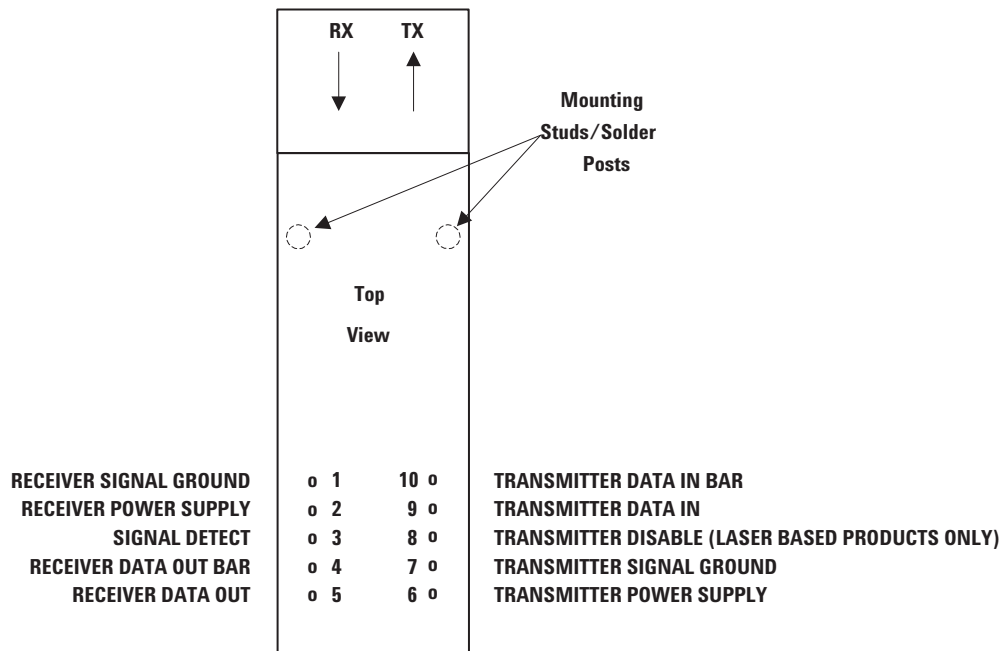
RX TX

Mounting Studs/Solder Posts

Top View

RECEIVER SIGNAL GROUND o 1 10 o TRANSMITTER DATA IN BAR
RECEIVER POWER SUPPLY o 2 9 o TRANSMITTER DATA IN
SIGNAL DETECT o 3 8 o TRANSMITTER DISABLE (LASER BASED PRODUCTS ONLY)
RECEIVER DATA OUT BAR o 4 7 o TRANSMITTER SIGNAL GROUND
RECEIVER DATA OUT o 5 6 o TRANSMITTER POWER SUPPLY